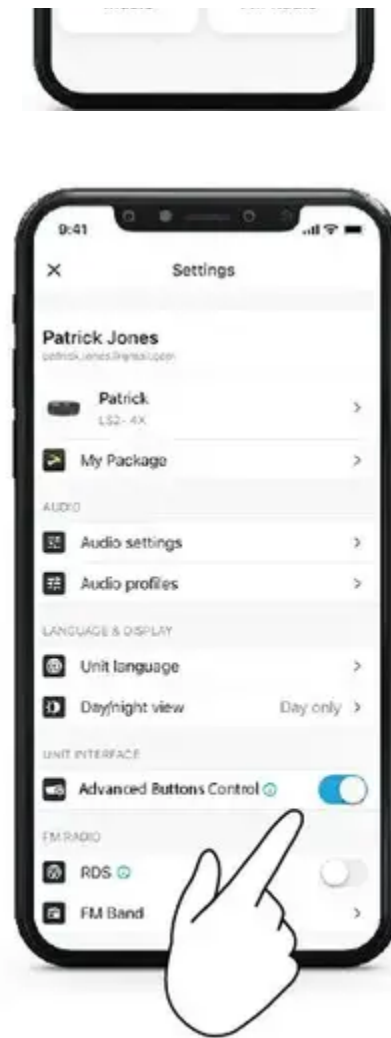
9:41

×

Settings

Patrick Jones

patrick.jones@email.com

Patrick

LS2- 4X

My Package

AUDIO

Audio settings

Audio profiles

LANGUAGE & DISPLAY

Unit language

Day/night view

Day only

UNIT INTERFACE

Advanced Buttons Control

FM RADIO

RDS

FM Band